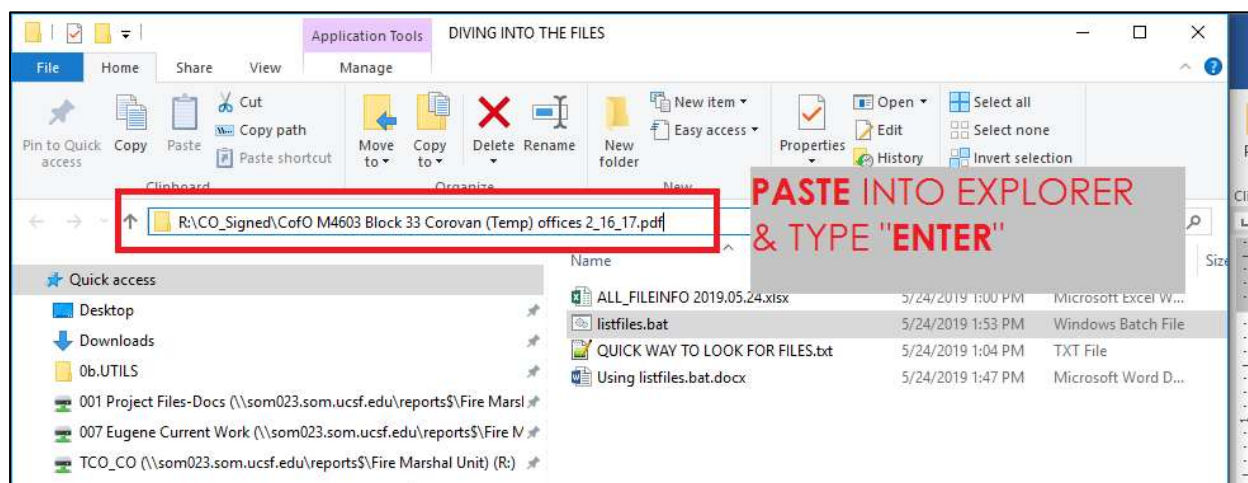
Application Tools DIVING INTO THE FILES

File Home Share View Manage

Pin to Quick access Copy Paste Cut Copy path Paste shortcut Clipboard

Move to Copy to Delete Rename Organize

New folder New item Easy access New

Properties Open Edit History

Select all Select none Invert selection

R:\CO_Signed\CofO M4603 Block 33 Corovan (Temp) offices 2_16_17.pdf

PASTE INTO EXPLORER & TYPE "ENTER"

Quick access
Desktop
Downloads
0b.UTILS
001 Project Files-Docs (\\som023.som.ucsf.edu\reports$\Fire Marsl
007 Eugene Current Work (\\som023.som.ucsf.edu\reports$\Fire M
TCO_CO (\\som023.som.ucsf.edu\reports$\Fire Marshal Unit) (R:)

| Name | | | Size |
|---|---|---|---|
| ALL_FILEINFO 2019.05.24.xlsx | 5/24/2019 1:00 PM | Microsoft Excel W... | |
| listfiles.bat | 5/24/2019 1:53 PM | Windows Batch File | |
| QUICK WAY TO LOOK FOR FILES.txt | 5/24/2019 1:04 PM | TXT File | |
| Using listfiles.bat.docx | 5/24/2019 1:47 PM | Microsoft Word D... | |